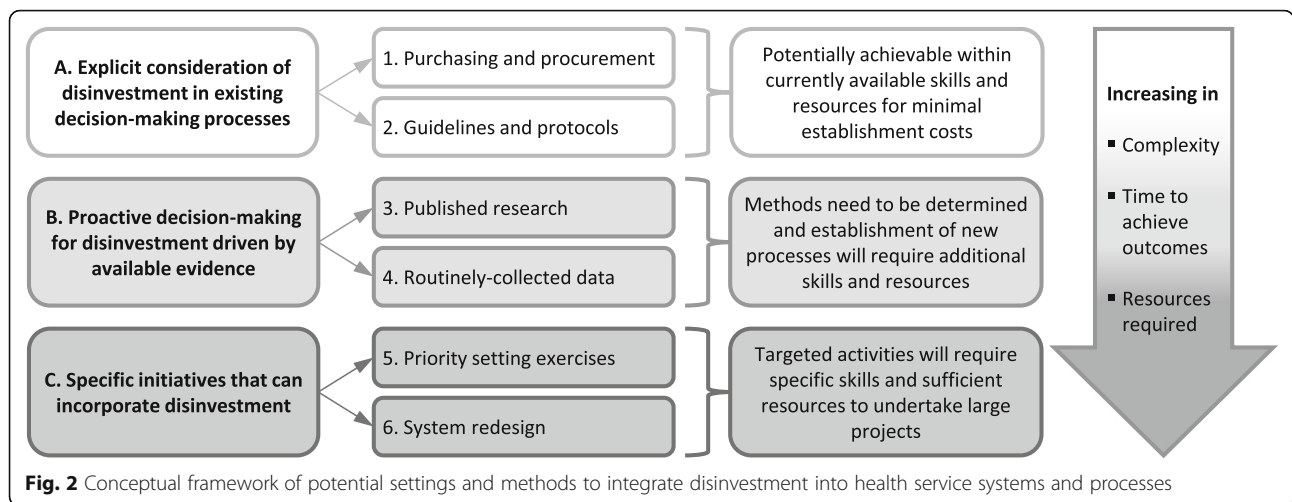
A. Explicit consideration of disinvestment in existing decision-making processes

1. Purchasing and procurement

2. Guidelines and protocols

Potentially achievable within currently available skills and resources for minimal establishment costs

B. Proactive decision-making for disinvestment driven by available evidence

3. Published research

4. Routinely-collected data

Methods need to be determined and establishment of new processes will require additional skills and resources

C. Specific initiatives that can incorporate disinvestment

5. Priority setting exercises

6. System redesign

Targeted activities will require specific skills and sufficient resources to undertake large projects

Increasing in

▪ Complexity

▪ Time to achieve outcomes

▪ Resources required

**Fig. 2** Conceptual framework of potential settings and methods to integrate disinvestment into health service systems and processes